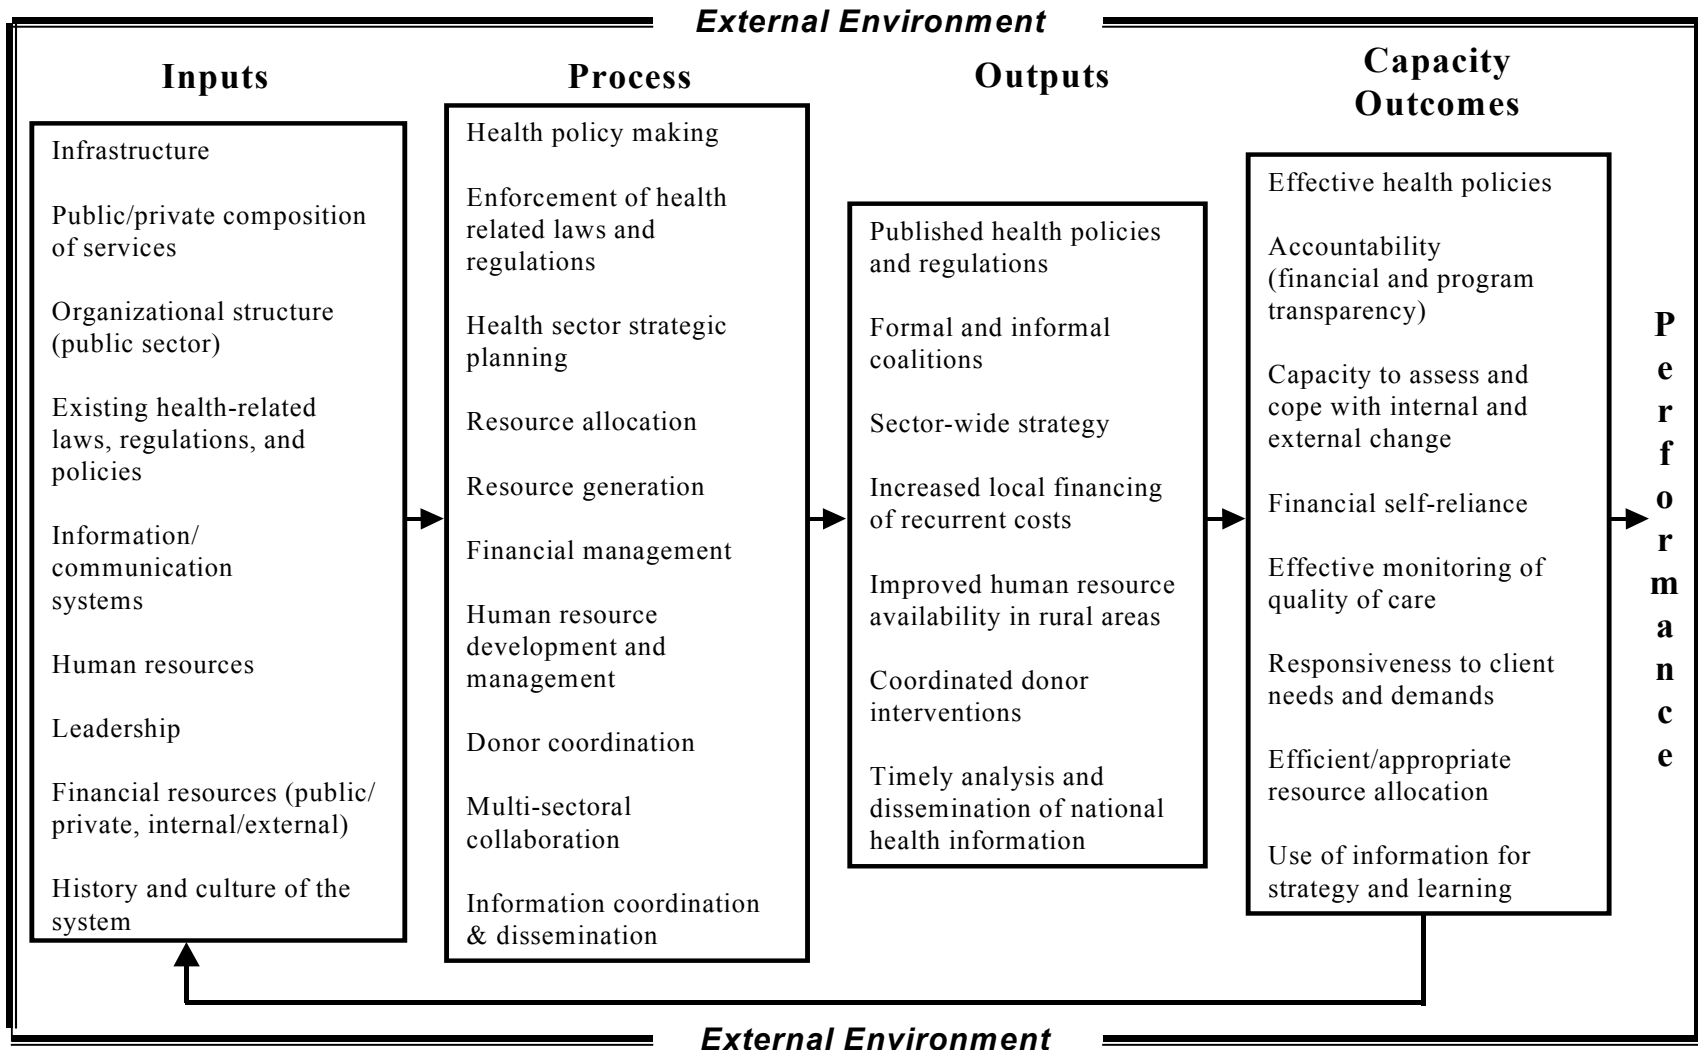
External Environment

Inputs

Infrastructure

Public/private composition of services

Organizational structure (public sector)

Existing health-related laws, regulations, and policies

Information/ communication systems

Human resources

Leadership

Financial resources (public/ private, internal/external)

History and culture of the system

Process

Health policy making

Enforcement of health related laws and regulations

Health sector strategic planning

Resource allocation

Resource generation

Financial management

Human resource development and management

Donor coordination

Multi-sectoral collaboration

Information coordination & dissemination

Outputs

Published health policies and regulations

Formal and informal coalitions

Sector-wide strategy

Increased local financing of recurrent costs

Improved human resource availability in rural areas

Coordinated donor interventions

Timely analysis and dissemination of national health information

Capacity Outcomes

Effective health policies

Accountability (financial and program transparency)

Capacity to assess and cope with internal and external change

Financial self-reliance

Effective monitoring of quality of care

Responsiveness to client needs and demands

Efficient/appropriate resource allocation

Use of information for strategy and learning

Performance

External Environment